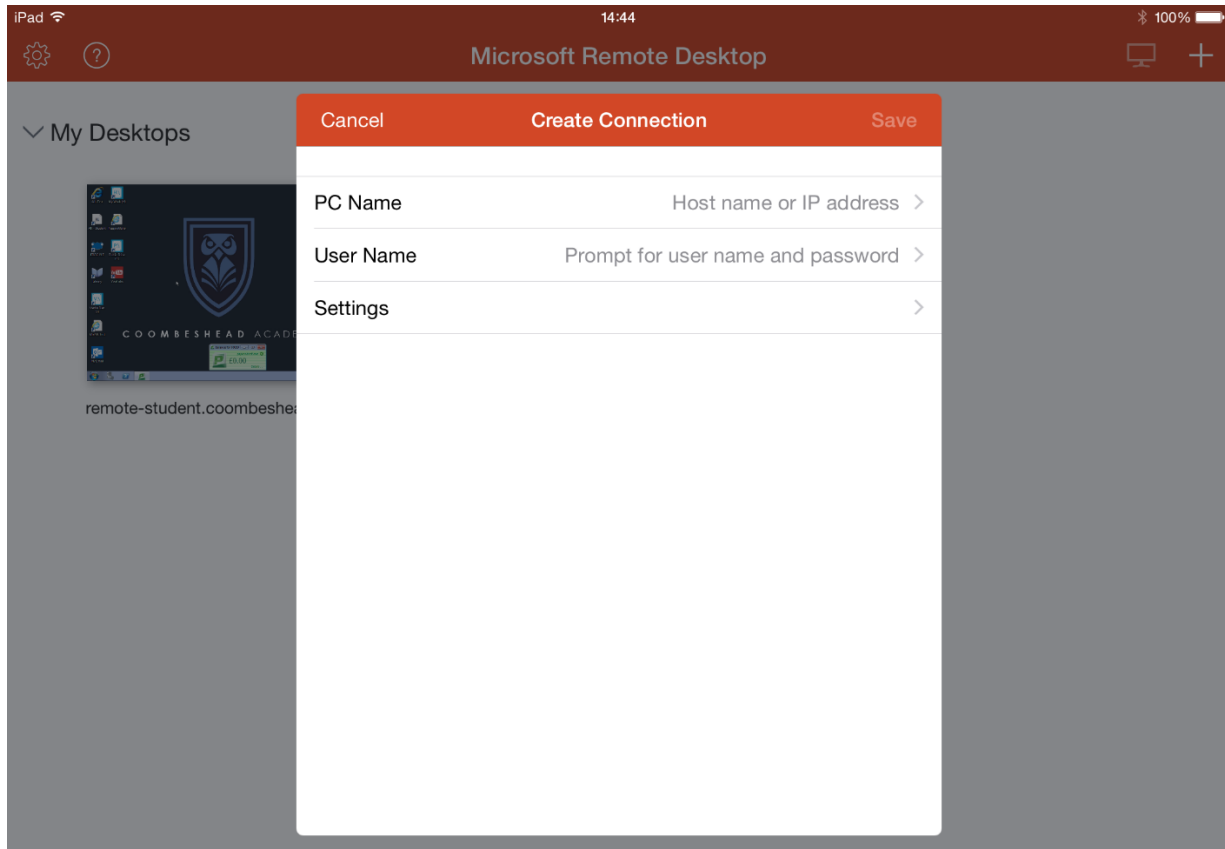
iPad 14:44 100%

Microsoft Remote Desktop

My Desktops

COOMBESHEAD ACADE

remote-student.coombeshea

Cancel Create Connection Save

PC Name Host name or IP address

User Name Prompt for user name and password

Settings